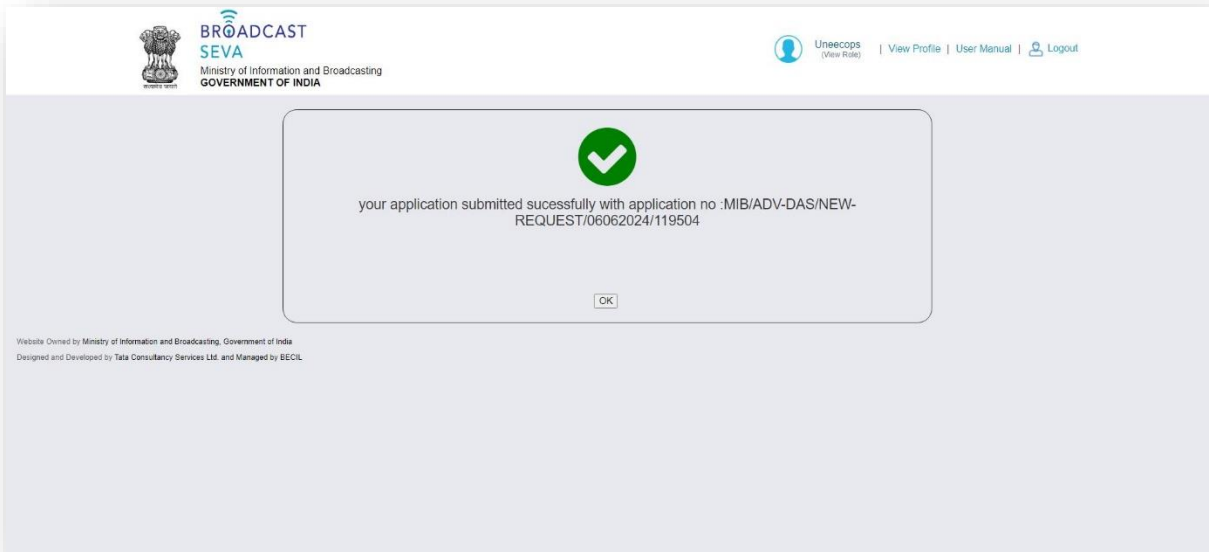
सत्यमेव जयते

BROADCAST SEVA
Ministry of Information and Broadcasting
GOVERNMENT OF INDIA

Uneecops
(View Role)

| View Profile | User Manual | Logout

your application submitted sucessfully with application no :MIB/ADV-DAS/NEW-REQUEST/06062024/119504

OK

Website Owned by Ministry of Information and Broadcasting, Government of India
Designed and Developed by Tata Consultancy Services Ltd. and Managed by BECIL